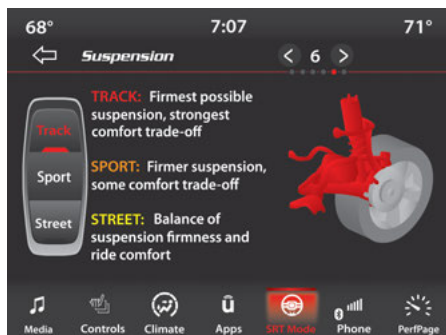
68° 7:07 71°

Suspension

< 6 >

Track
Sport
Street

TRACK: Firmest possible suspension, strongest comfort trade-off

SPORT: Firmer suspension, some comfort trade-off

STREET: Balance of suspension firmness and ride comfort

Media Controls Climate Apps SRT Mode Phone PerfPage